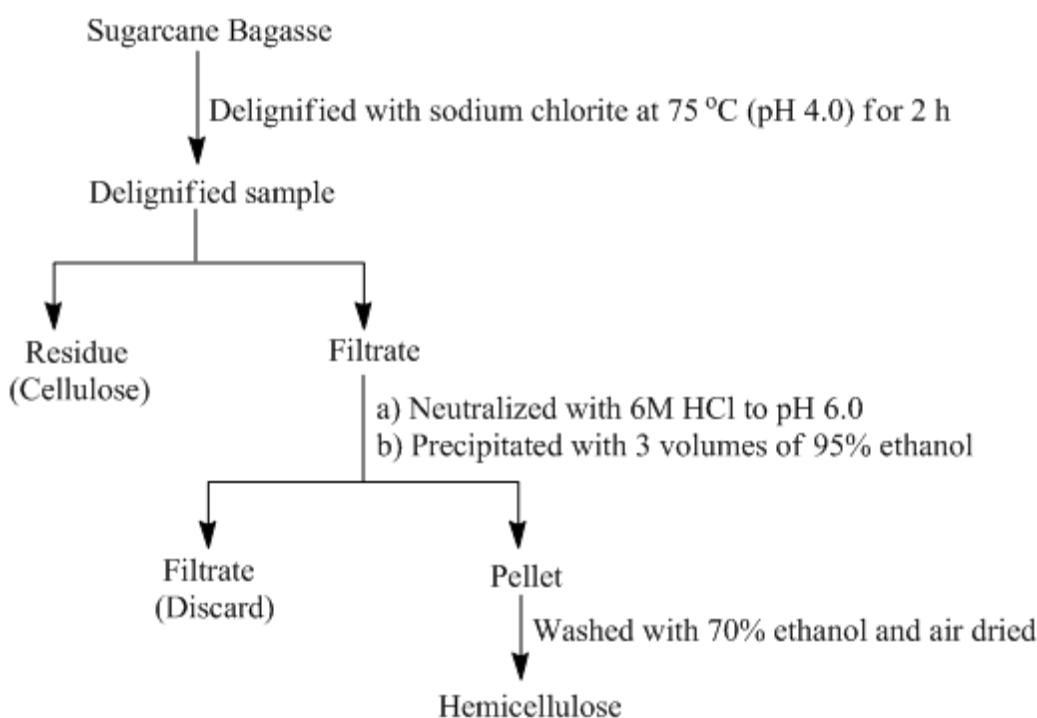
Sugarcane Bagasse

Delignified with sodium chlorite at 75 $^{o}$C (pH 4.0) for 2 h

Delignified sample

Residue (Cellulose)

Filtrate

a) Neutralized with 6M HCl to pH 6.0
b) Precipitated with 3 volumes of 95% ethanol

Filtrate (Discard)

Pellet

Washed with 70% ethanol and air dried

Hemicellulose